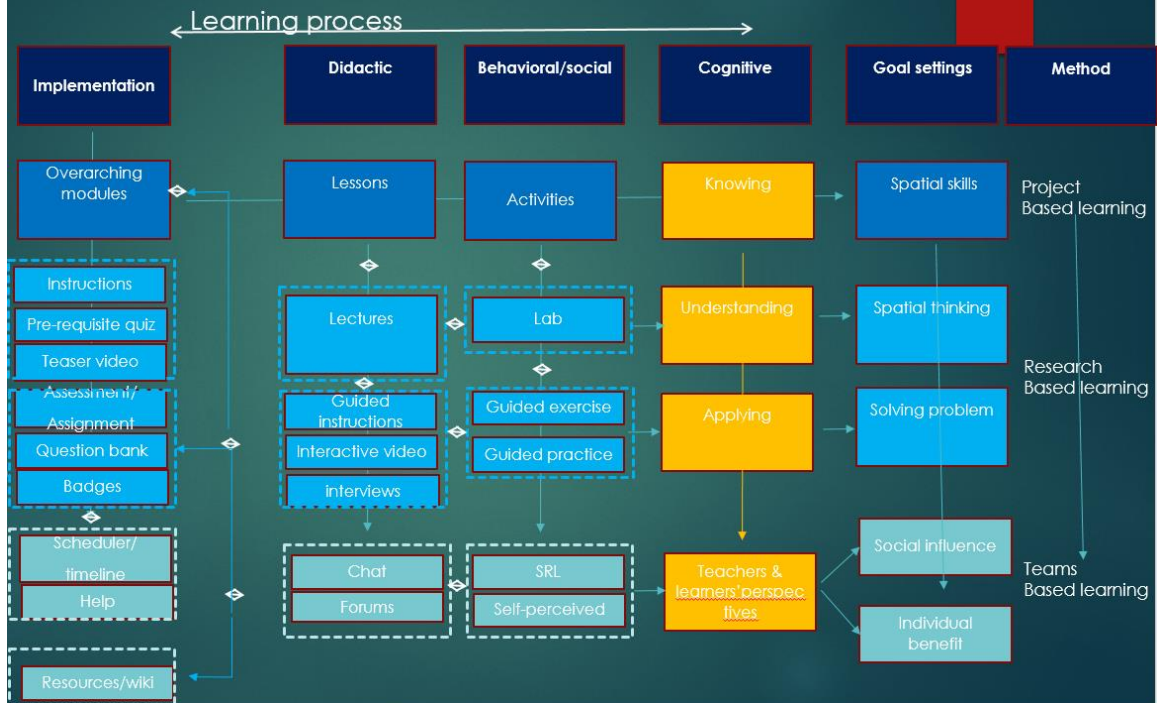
Learning process

Implementation

Didactic

Behavioral/social

Cognitive

Goal settings

Method

Overarching modules

Lessons

Activities

Knowing

Spatial skills

Project Based learning

Instructions

Pre-requisite quiz

Teaser video

Lectures

Lab

Understanding

Spatial thinking

Research Based learning

Assessment/ Assignment

Question bank

Badges

Guided instructions

Interactive video

interviews

Guided exercise

Guided practice

Applying

Solving problem

Scheduler/ timeline

Help

Chat

Forums

SRL

Self-perceived

Teachers & learners'perspectives

Social influence

Individual benefit

Teams Based learning

Resources/wiki